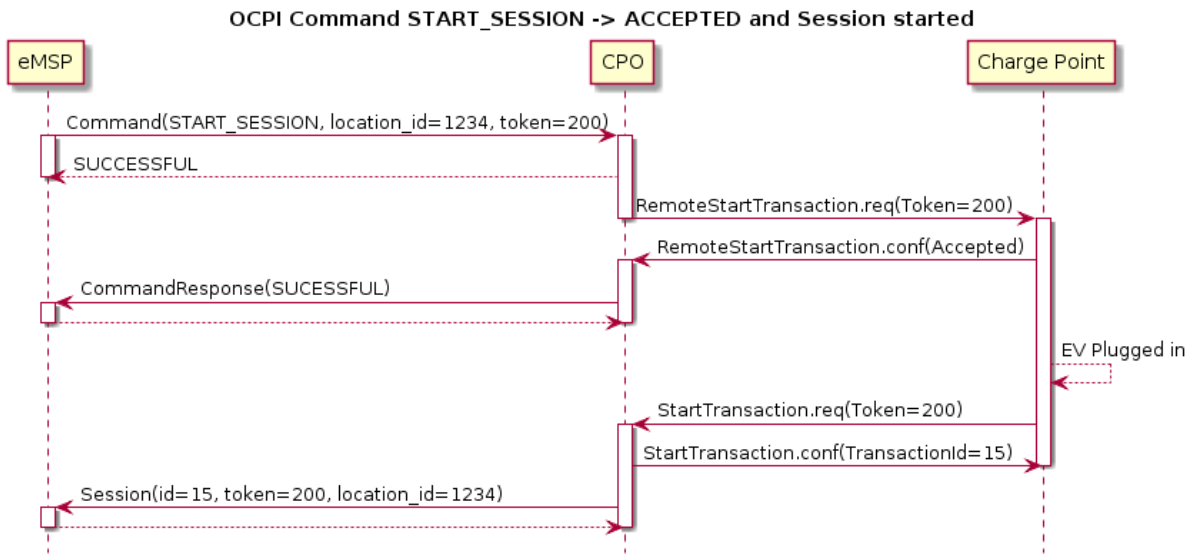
OCPI Command START_SESSION -> ACCEPTED and Session started

eMSP

CPO

Charge Point

Command(START_SESSION, location_id=1234, token=200)

SUCCESSFUL

RemoteStartTransaction.req(Token=200)

RemoteStartTransaction.conf(Accepted)

CommandResponse(SUCESSFUL)

EV Plugged in

StartTransaction.req(Token=200)

StartTransaction.conf(TransactionId=15)

Session(id=15, token=200, location_id=1234)